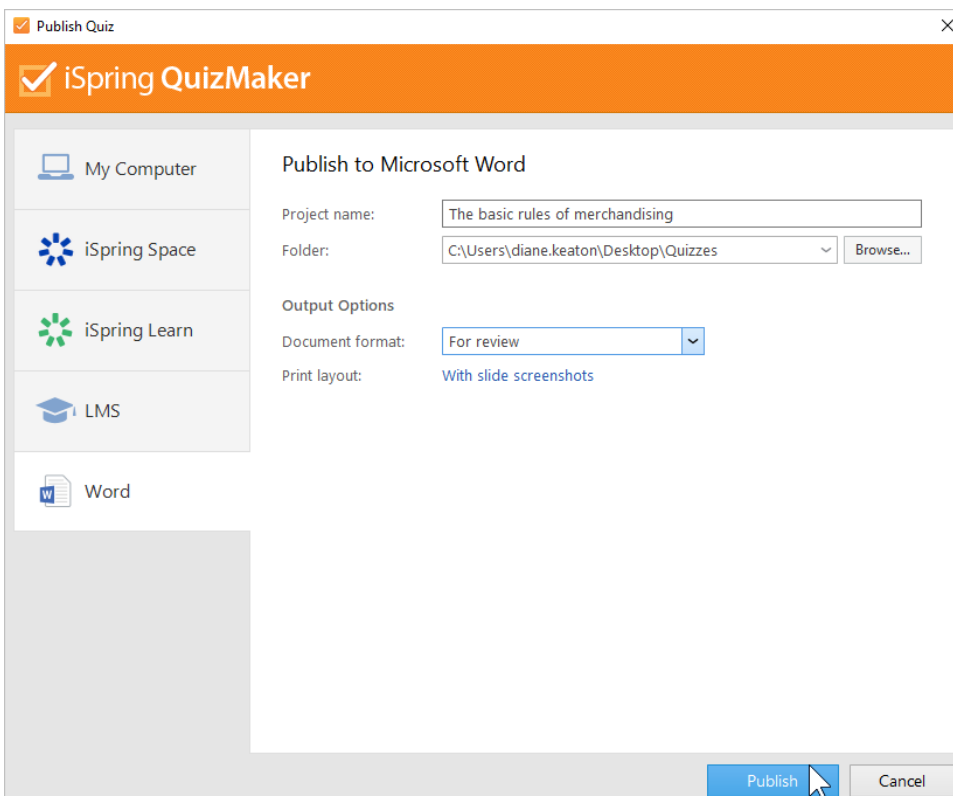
Publish Quiz

iSpring QuizMaker

My Computer

iSpring Space

iSpring Learn

LMS

Word

Publish to Microsoft Word

Project name: The basic rules of merchandising

Folder: C:\Users\diane.keaton\Desktop\Quizzes Browse...

Output Options

Document format: For review

Print layout: With slide screenshots

Publish Cancel